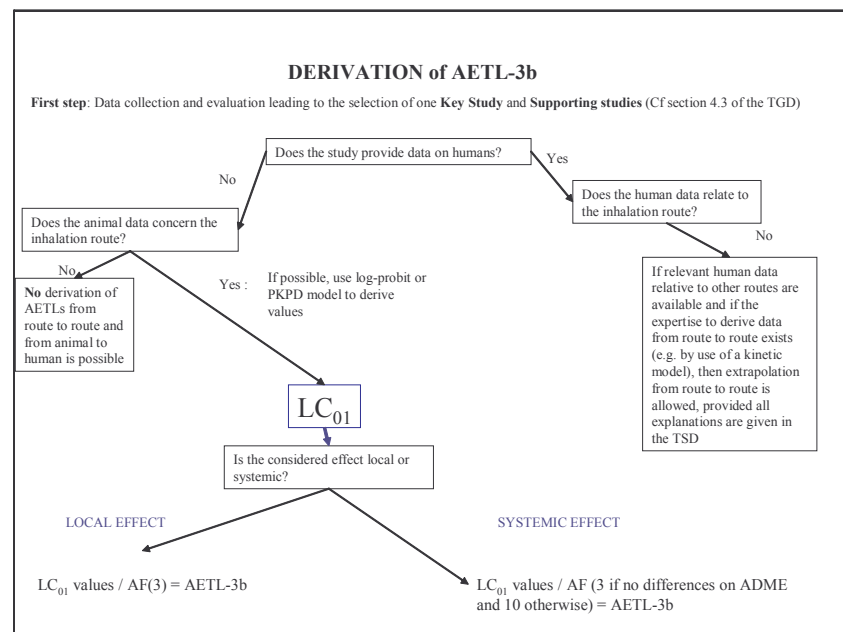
DERIVATION of AETL-3b

**First step**: Data collection and evaluation leading to the selection of one **Key Study** and **Supporting studies** (Cf section 4.3 of the TGD)

Does the study provide data on humans?

No

Yes

Does the animal data concern the inhalation route?

Does the human data relate to the inhalation route?

No

No

Yes : If possible, use log-probit or PKPD model to derive values

**No** derivation of AETLs from route to route and from animal to human is possible

If relevant human data relative to other routes are available and if the expertise to derive data from route to route exists (e.g. by use of a kinetic model), then extrapolation from route to route is allowed, provided all explanations are given in the TSD

$LC_{01}$

Is the considered effect local or systemic?

LOCAL EFFECT

SYSTEMIC EFFECT

$LC_{01}$ values / AF(3) = AETL-3b

$LC_{01}$ values / AF (3 if no differences on ADME and 10 otherwise) = AETL-3b